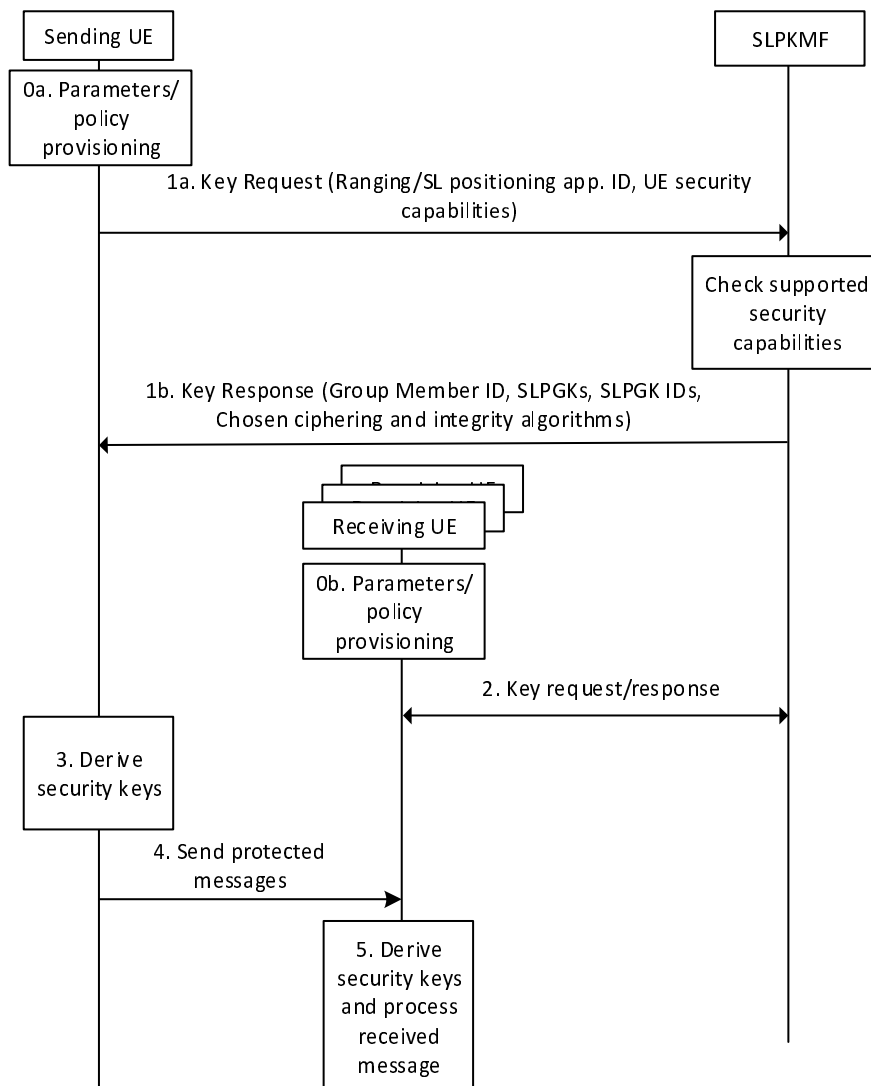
Sending UE

SLPKMF

0a. Parameters/ policy provisioning

1a. Key Request (Ranging/SL positioning app. ID, UE security capabilities)

Check supported security capabilities

1b. Key Response (Group Member ID, SLPGKs, SLPGK IDs, Chosen ciphering and integrity algorithms)

Receiving UE

0b. Parameters/ policy provisioning

2. Key request/response

3. Derive security keys

4. Send protected messages

5. Derive security keys and process received message